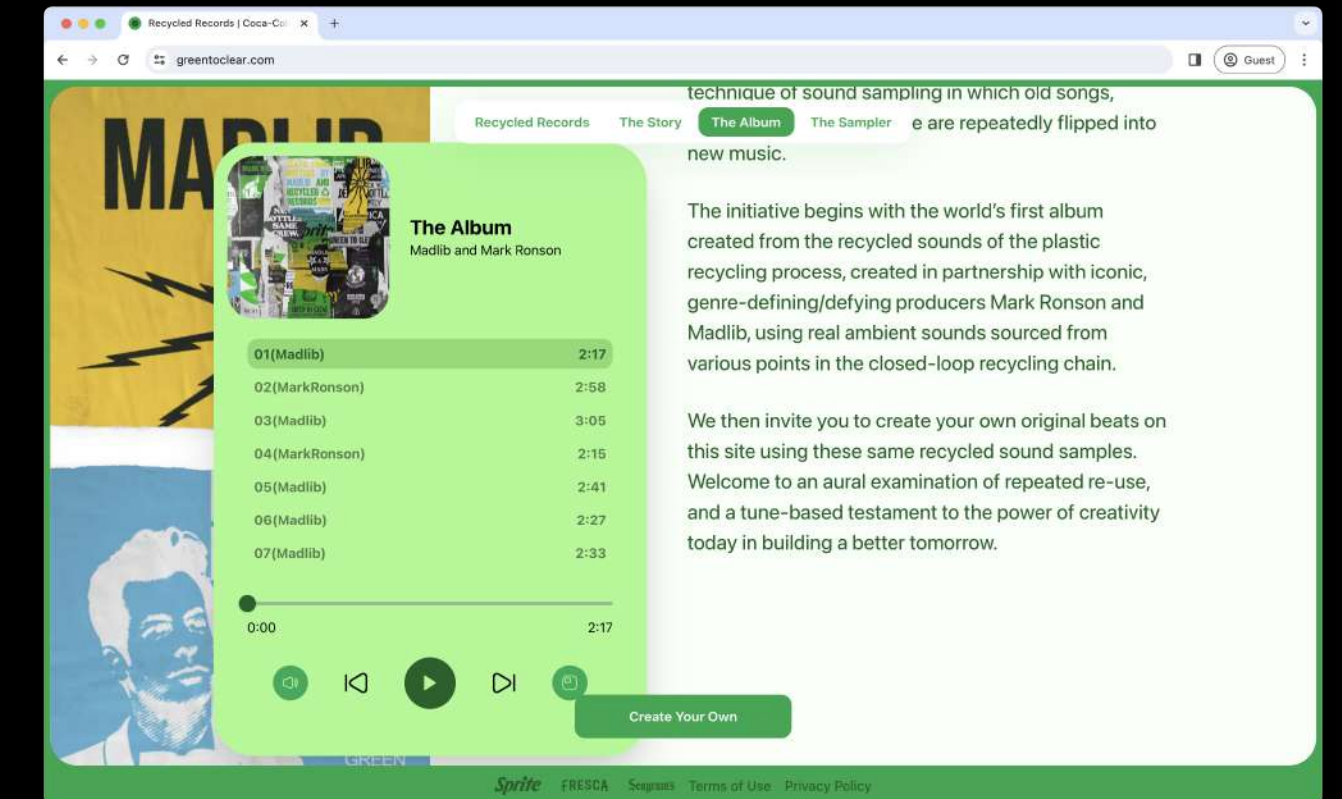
Recycled Records | Coca-Co
greentoclear.com
Guest

MADLIB

Recycled Records The Story The Album The Sampler

technique of sound sampling in which old songs, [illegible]e are repeatedly flipped into new music.

The initiative begins with the world's first album created from the recycled sounds of the plastic recycling process, created in partnership with iconic, genre-defining/defying producers Mark Ronson and Madlib, using real ambient sounds sourced from various points in the closed-loop recycling chain.

We then invite you to create your own original beats on this site using these same recycled sound samples. Welcome to an aural examination of repeated re-use, and a tune-based testament to the power of creativity today in building a better tomorrow.

The Album
Madlib and Mark Ronson

| | |
|---|---|
| 01(Madlib) | 2:17 |
| 02(MarkRonson) | 2:58 |
| 03(Madlib) | 3:05 |
| 04(MarkRonson) | 2:15 |
| 05(Madlib) | 2:41 |
| 06(Madlib) | 2:27 |
| 07(Madlib) | 2:33 |

0:00 2:17

Create Your Own

GREEN

Sprite FRESCA Seagram's Terms of Use Privacy Policy